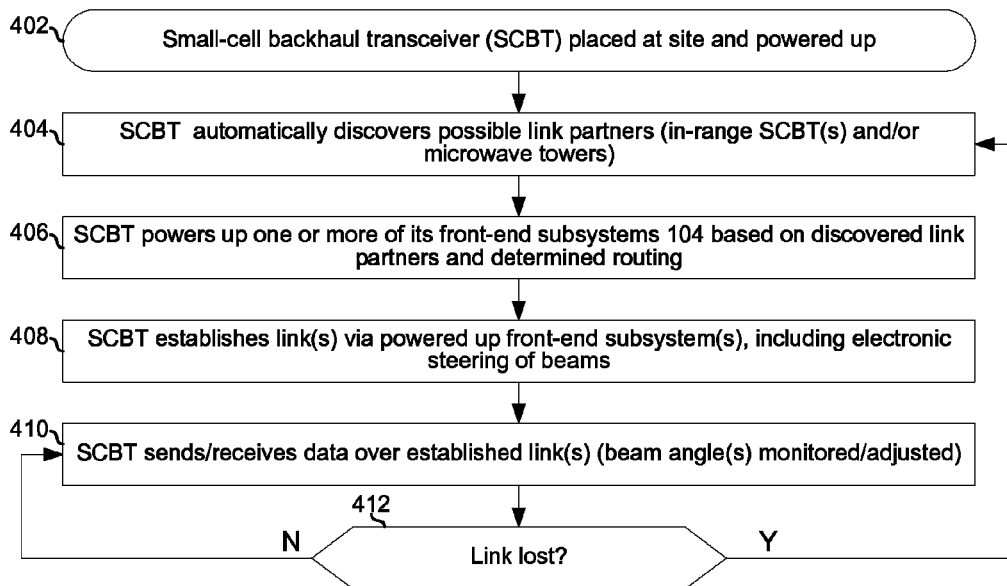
402
Small-cell backhaul transceiver (SCBT) placed at site and powered up

404
SCBT automatically discovers possible link partners (in-range SCBT(s) and/or microwave towers)

406
SCBT powers up one or more of its front-end subsystems 104 based on discovered link partners and determined routing

408
SCBT establishes link(s) via powered up front-end subsystem(s), including electronic steering of beams

410
SCBT sends/receives data over established link(s) (beam angle(s) monitored/adjusted)

412
N
Link lost?
Y